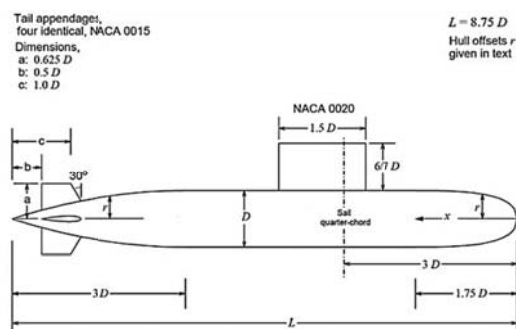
Tail appendages, four identical, NACA 0015
Dimensions,
a: 0.625 $D$
b: 0.5 $D$
c: 1.0 $D$

$L = 8.75\ D$
Hull offsets $r$ given in text

NACA 0020
1.5 $D$
6/7 $D$
c
b
30°
a
$r$
$D$
Sail quarter-chord
$x$
$r$
3 $D$
3$D$
1.75 $D$
$L$